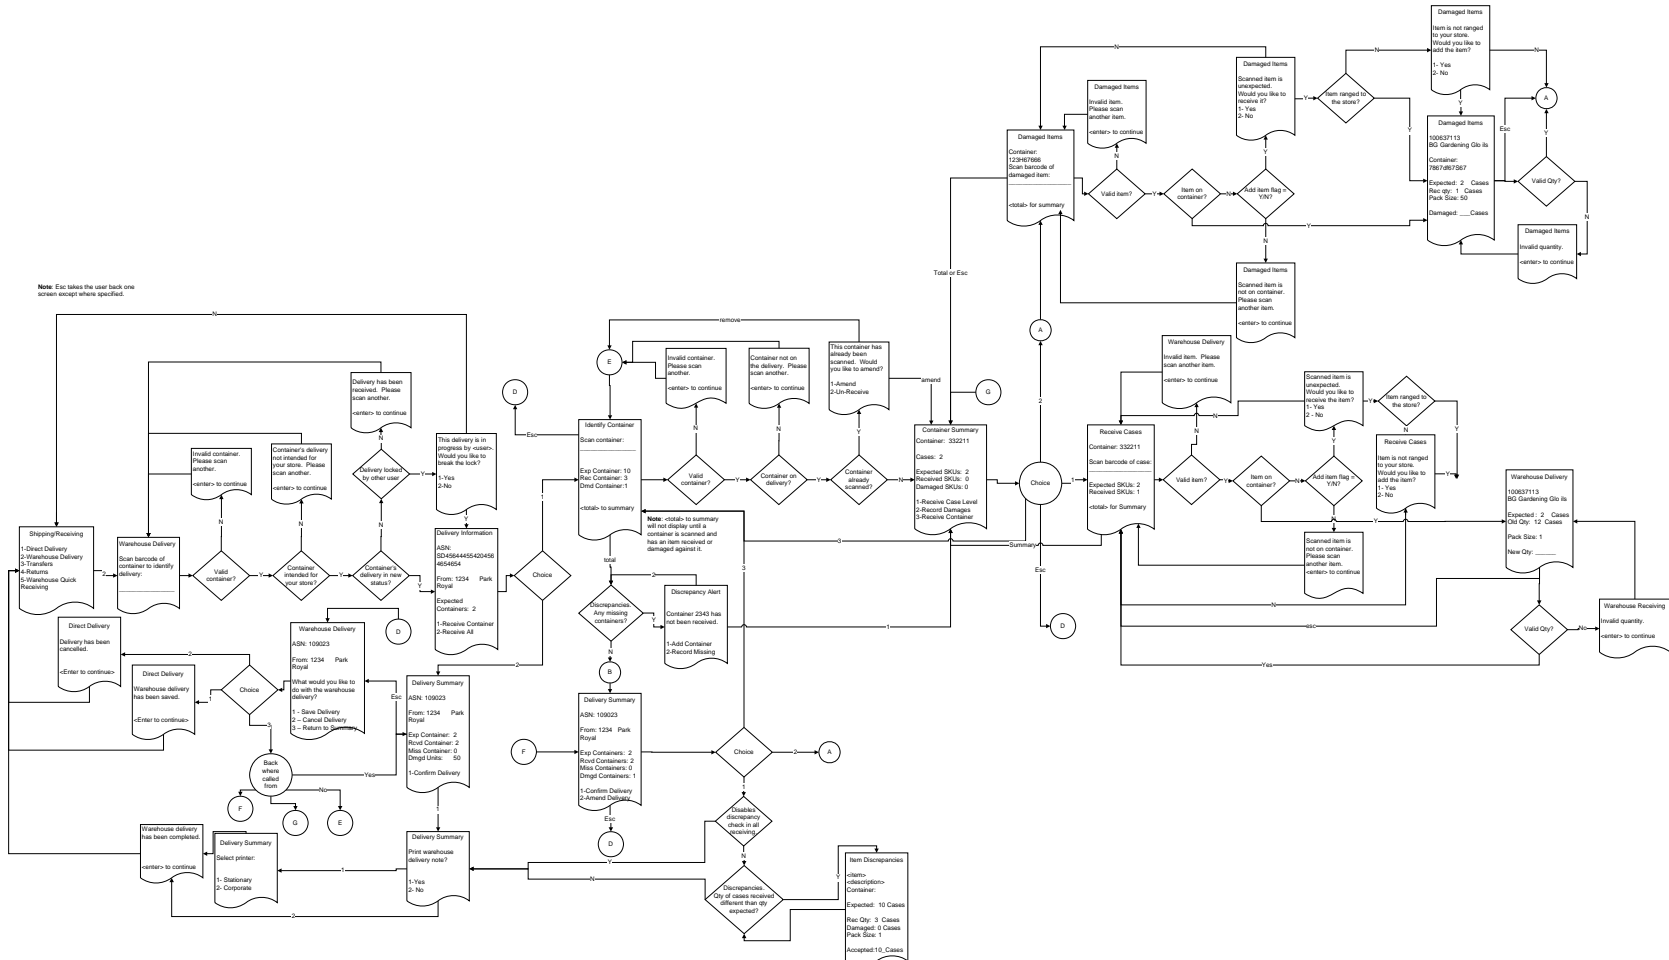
Note: Esc takes the user back one screen except where specified.

Shipping/Receiving

1-Direct Delivery
2-Warehouse Delivery
3-Transfers
4-Returns
5-Warehouse Quick Receiving

2

Warehouse Delivery

Scan barcode of container to identify delivery:

Valid container?

N

Y

Invalid container. Please scan another.

<enter> to continue

Container intended for your store?

N

Container's delivery not intended for your store. Please scan another.

<enter> to continue

Container's delivery in new status?

N

Delivery locked by other user

Y

N

Delivery has been received. Please scan another.

<enter> to continue

This delivery is in progress by <user>. Would you like to break the lock?

1-Yes
2-No

1

Delivery Information

ASN: SD45644455420456 4654654

From: 1234 Park Royal

Expected Containers: 2

1-Receive Container
2-Receive All

Choice

1

2

D

N

Direct Delivery

Delivery has been cancelled.

<Enter to continue>

Direct Delivery

Warehouse delivery has been saved.

<Enter to continue>

Choice

2

1

3

Warehouse Delivery

ASN: 109023

From: 1234 Park Royal

What would you like to do with the warehouse delivery?

1 - Save Delivery
2 – Cancel Delivery
3 – Return to Summary

D

Esc

Back where called from

Yes

No

F

G

E

Delivery Summary

ASN: 109023

From: 1234 Park Royal

Exp Container: 2
Rcvd Container: 2
Miss Container: 0
Dmgd Units: 50

1-Confirm Delivery

1

Warehouse delivery has been completed.

<enter> to continue

Delivery Summary

Select printer:

1- Stationary
2- Corporate

1

Delivery Summary

Print warehouse delivery note?

1-Yes
2- No

2

D

Esc

E

remove

Identify Container

Scan container:

Exp Container: 10
Rec Container: 3
Dmd Container:1

<total> to summary

Note: <total> to summary will not display until a container is scanned and has an item received or damaged against it.

total

Valid container?

N

Y

Invalid container. Please scan another.

<enter> to continue

Container on delivery?

N

Y

Container not on the delivery. Please scan another.

<enter> to continue

Container already scanned?

Y

N

This container has already been scanned. Would you like to amend?

1-Amend
2-Un-Receive

amend

Discrepancies: Any missing containers?

Y

N

2

Discrepancy Alert

Container 2343 has not been received.

1-Add Container
2-Record Missing

1

3

B

Delivery Summary

ASN: 109023

From: 1234 Park Royal

Exp Containers: 2
Rcvd Containers: 2
Miss Containers: 0
Dmgd Containers: 1

1-Confirm Delivery
2-Amend Delivery

Esc

D

F

Choice

2

A

1

Disables discrepancy check in all receiving.

N

Y

Discrepancies. Qty of cases received different than qty expected?

Y

N

Item Discrepancies

<item>
<description>
Container:

Expected: 10 Cases

Rec Qty: 3 Cases
Damaged: 0 Cases
Pack Size: 1

Accepted:10_Cases

G

Container Summary

Container: 332211

Cases: 2

Expected SKUs: 2
Received SKUs: 0
Damaged SKUs: 0

1-Receive Case Level
2-Record Damages
3-Receive Container

3

Summary

Choice

1

2

Esc

D

A

Total or Esc

Damaged Items

Container: 123H67666
Scan barcode of damaged item:

<total> for summary

Valid item?

N

Y

Damaged Items

Invalid item. Please scan another item.

<enter> to continue

Item on container?

N

Add item flag = Y/N?

Y

N

Damaged Items

Scanned item is unexpected. Would you like to receive it?
1- Yes
2- No

Y

Item ranged to the store?

N

Y

Damaged Items

Item is not ranged to your store. Would you like to add the item?

1- Yes
2- No

N

Y

A

Damaged Items

100637113
BG Gardening Glo its

Container: 7867d67567

Expected: 2 Cases
Rec qty: 1 Cases
Pack Size: 50

Damaged: ___Cases

Esc

Valid Qty?

Y

N

Damaged Items

Invalid quantity.

<enter> to continue

Damaged Items

Scanned item is not on container. Please scan another item.

<enter> to continue

Warehouse Delivery

Invalid item. Please scan another item.

<enter> to continue

Receive Cases

Container: 332211

Scan barcode of case:

Expected SKUs: 2
Received SKUs: 1

<total> for Summary

Valid item?

N

Item on container?

N

Add item flag = Y/N?

Y

N

Scanned item is unexpected. Would you like to receive the item?
1- Yes
2 - No

Y

Item ranged to the store?

N

Y

Receive Cases

Item is not ranged to your store. Would you like to add the item?
1- Yes
2- No

Y

Scanned item is not on container. Please scan another item.
<enter> to continue

Warehouse Delivery

100637113
BG Gardening Glo its

Expected : 2 Cases
Old Qty: 12 Cases

Pack Size: 1

New Qty: ______

Valid Qty?

No

Warehouse Receiving

Invalid quantity.

<enter> to continue

N

esc

Yes